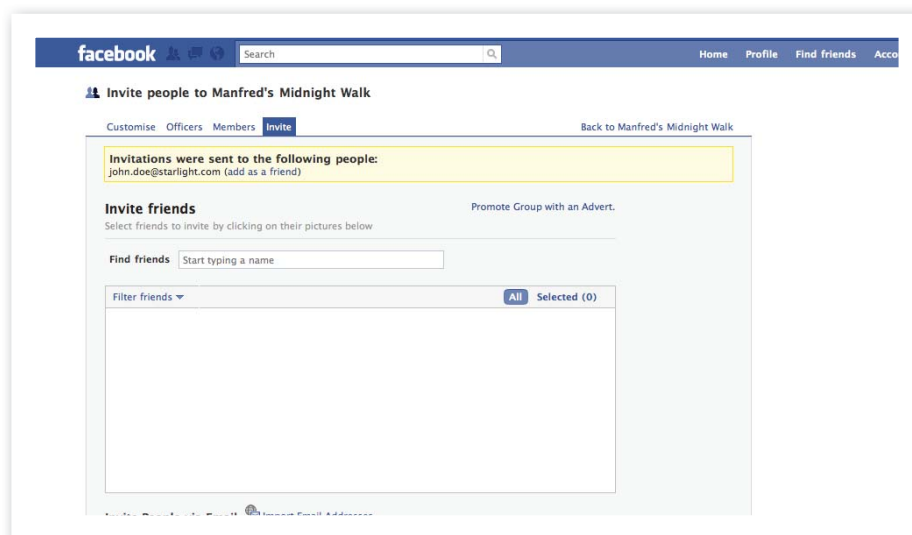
facebook

Search

Home Profile Find friends Acco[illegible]

Invite people to Manfred's Midnight Walk

Customise Officers Members Invite

Back to Manfred's Midnight Walk

Invitations were sent to the following people:
john.doe@starlight.com (add as a friend)

Invite friends

Promote Group with an Advert.

Select friends to invite by clicking on their pictures below

Find friends Start typing a name

Filter friends

All Selected (0)

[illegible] Import Email Addresses